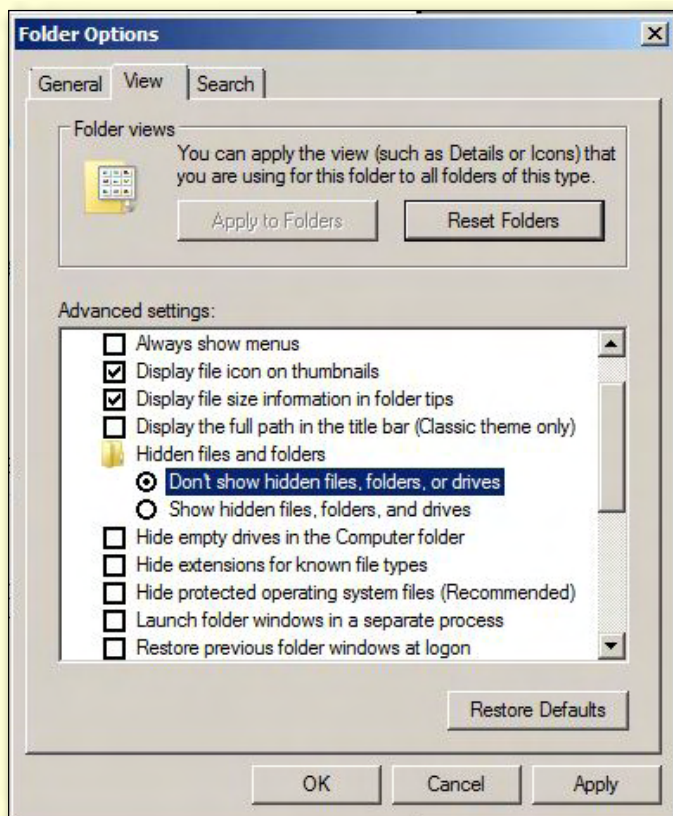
Folder Options

General View Search

Folder views

You can apply the view (such as Details or Icons) that you are using for this folder to all folders of this type.

Apply to Folders Reset Folders

Advanced settings:

Always show menus
Display file icon on thumbnails
Display file size information in folder tips
Display the full path in the title bar (Classic theme only)
Hidden files and folders
Don't show hidden files, folders, or drives
Show hidden files, folders, and drives
Hide empty drives in the Computer folder
Hide extensions for known file types
Hide protected operating system files (Recommended)
Launch folder windows in a separate process
Restore previous folder windows at logon

Restore Defaults

OK Cancel Apply